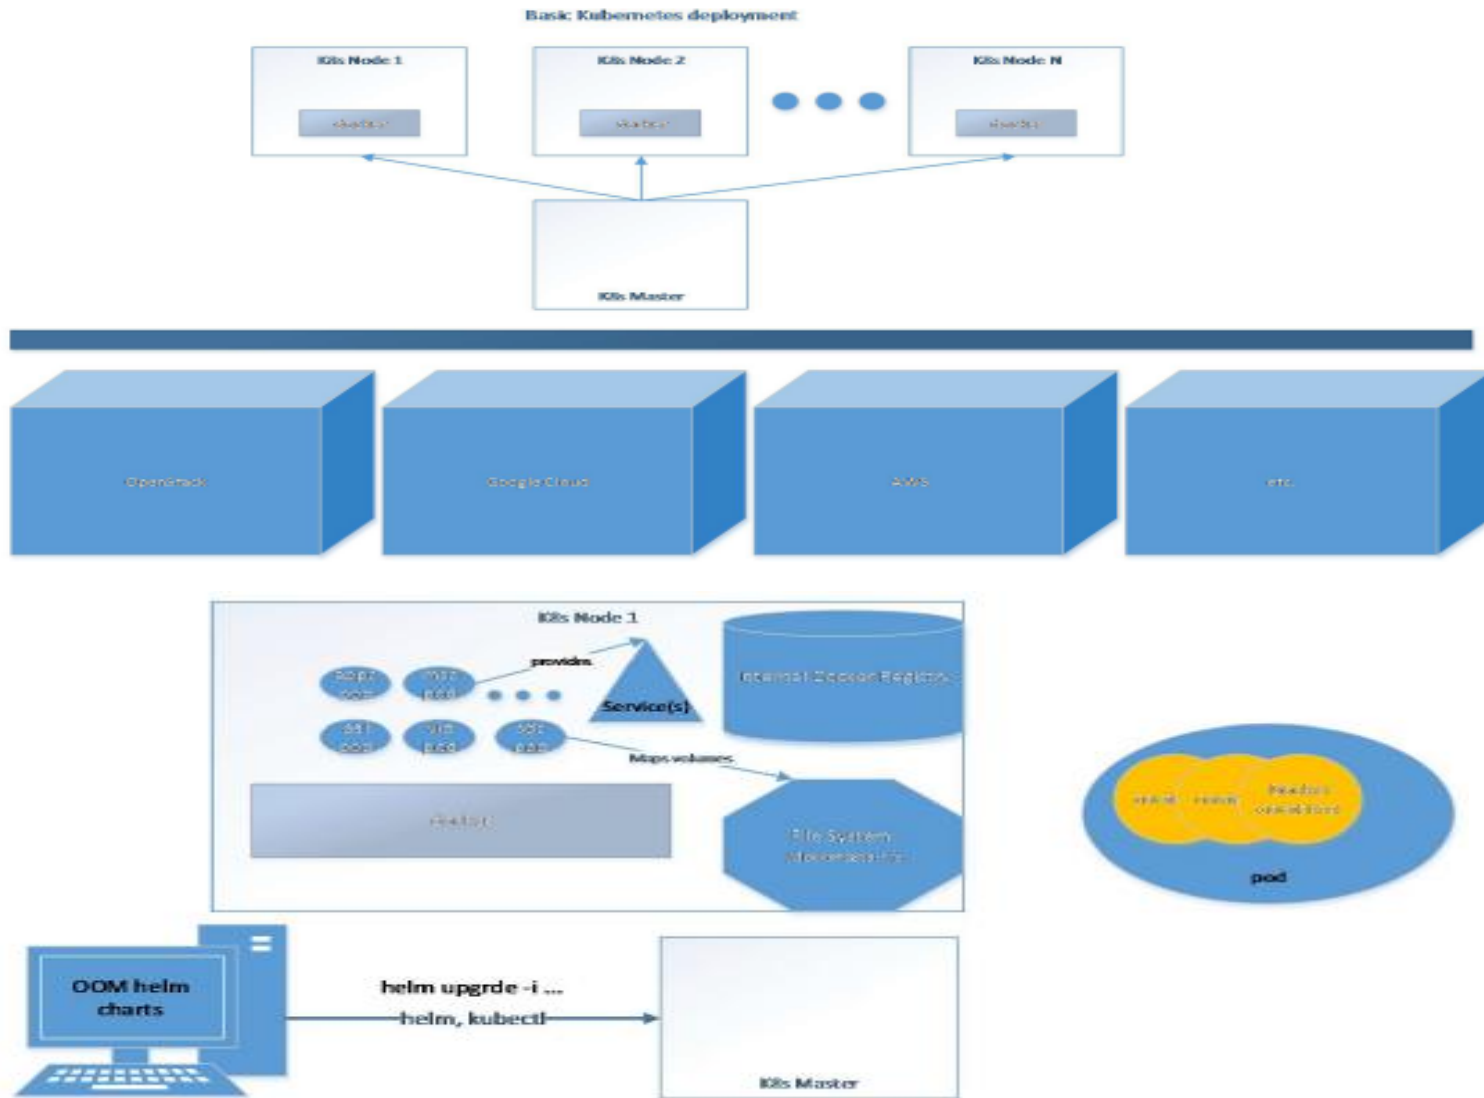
Basic Kubernetes deployment

K8s Node 1

docker

K8s Node 2

docker

K8s Node N

docker

K8s Master

OpenStack

Google Cloud

AWS

etc.

K8s Node 1

provides

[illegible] pod

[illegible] pod

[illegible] pod

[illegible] pod

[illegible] pod

Service(s)

Internal Docker Registry

Maps volumes

docker

File System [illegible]

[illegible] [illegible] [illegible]

pod

OOM helm charts

helm upgrde -i ...

helm, kubectl

K8s Master